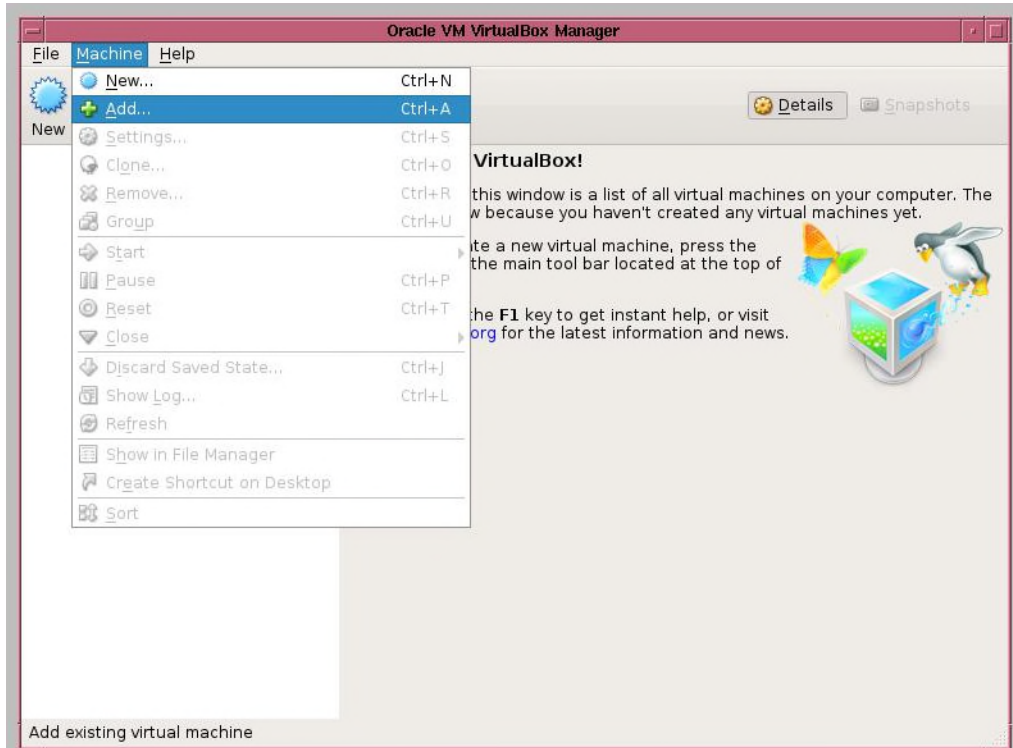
Oracle VM VirtualBox Manager

File Machine Help

New

New... Ctrl+N
Add... Ctrl+A
Settings... Ctrl+S
Clone... Ctrl+O
Remove... Ctrl+R
Group Ctrl+U
Start
Pause Ctrl+P
Reset Ctrl+T
Close
Discard Saved State... Ctrl+J
Show Log... Ctrl+L
Refresh
Show in File Manager
Create Shortcut on Desktop
Sort

Details Snapshots

VirtualBox!

this window is a list of all virtual machines on your computer. The w because you haven't created any virtual machines yet.

te a new virtual machine, press the the main tool bar located at the top of

the F1 key to get instant help, or visit org for the latest information and news.

Add existing virtual machine